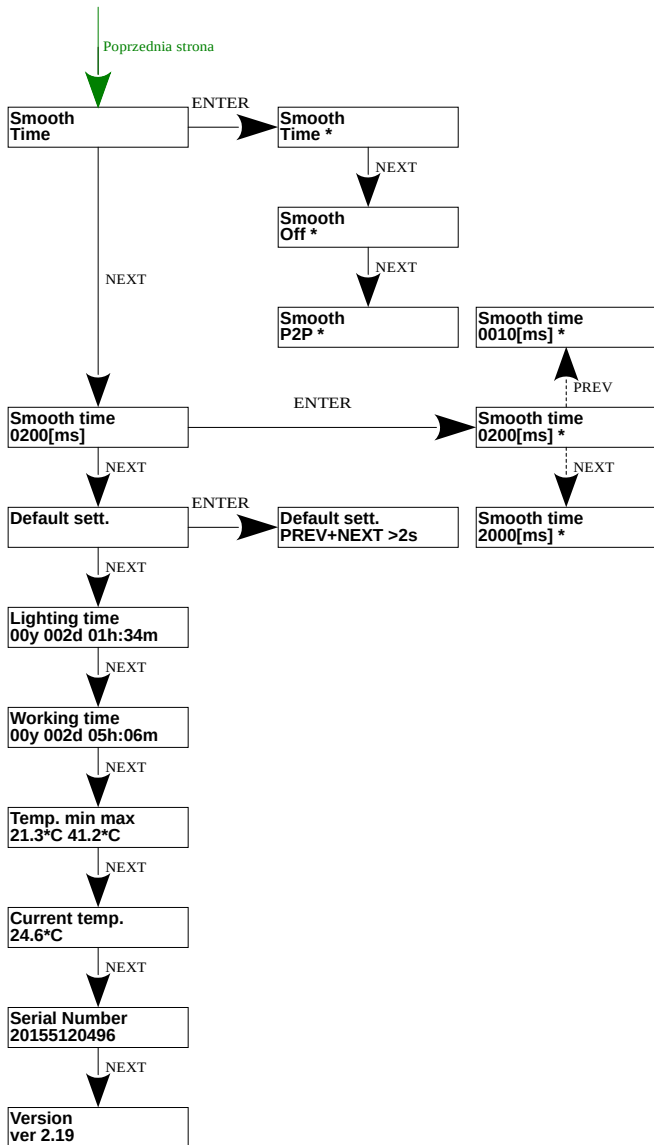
Poprzednia strona

Smooth
Time

ENTER

Smooth
Time *

NEXT

Smooth
Off *

NEXT

Smooth
P2P *

NEXT

Smooth time
0010[ms] *

PREV

Smooth time
0200[ms]

ENTER

Smooth time
0200[ms] *

NEXT

Smooth time
2000[ms] *

NEXT

Default sett.

ENTER

Default sett.
PREV+NEXT >2s

NEXT

Lighting time
00y 002d 01h:34m

NEXT

Working time
00y 002d 05h:06m

NEXT

Temp. min max
21.3*C 41.2*C

NEXT

Current temp.
24.6*C

NEXT

Serial Number
20155120496

NEXT

Version
ver 2.19